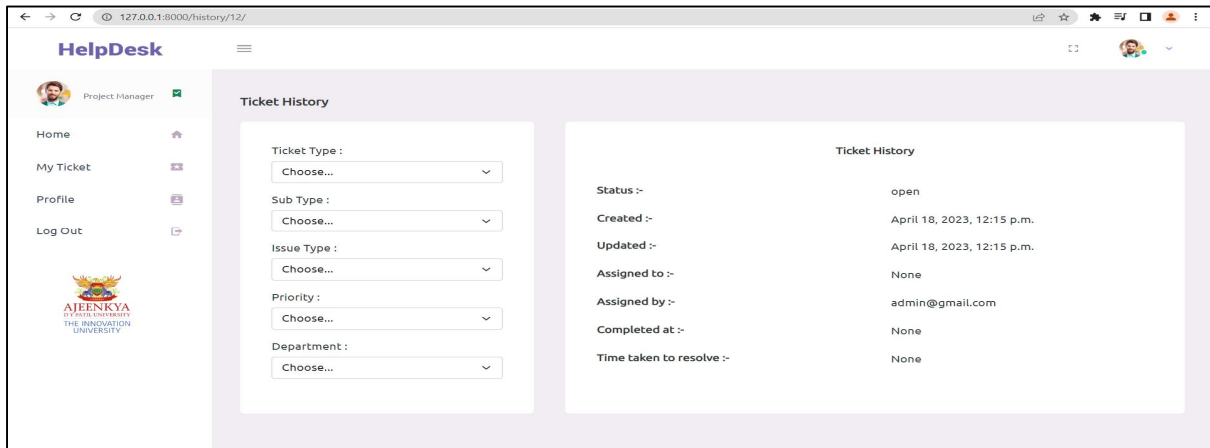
127.0.0.1:8000/history/12/

HelpDesk

Project Manager

Home

My Ticket

Profile

Log Out

AJEENKYA
D Y PATIL UNIVERSITY
THE INNOVATION UNIVERSITY

Ticket History

Ticket Type :
Choose...

Sub Type :
Choose...

Issue Type :
Choose...

Priority :
Choose...

Department :
Choose...

Ticket History

| | |
|---|---|
| Status :- | open |
| Created :- | April 18, 2023, 12:15 p.m. |
| Updated :- | April 18, 2023, 12:15 p.m. |
| Assigned to :- | None |
| Assigned by :- | admin@gmail.com |
| Completed at :- | None |
| Time taken to resolve :- | None |